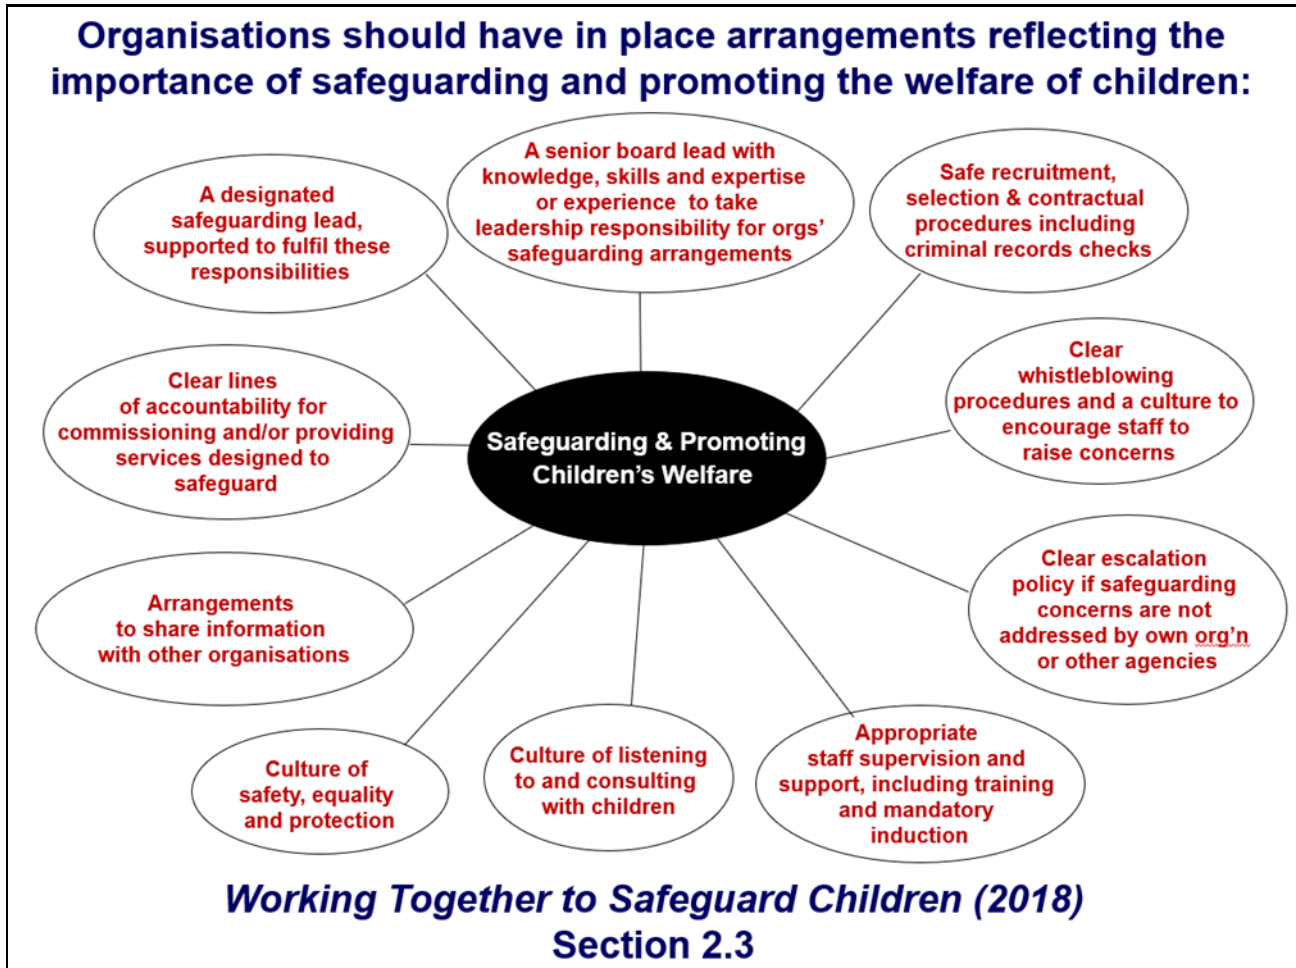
Organisations should have in place arrangements reflecting the importance of safeguarding and promoting the welfare of children:

Safeguarding & Promoting Children's Welfare

A designated safeguarding lead, supported to fulfil these responsibilities

A senior board lead with knowledge, skills and expertise or experience to take leadership responsibility for orgs' safeguarding arrangements

Safe recruitment, selection & contractual procedures including criminal records checks

Clear lines of accountability for commissioning and/or providing services designed to safeguard

Clear whistleblowing procedures and a culture to encourage staff to raise concerns

Arrangements to share information with other organisations

Clear escalation policy if safeguarding concerns are not addressed by own org'n or other agencies

Culture of safety, equality and protection

Culture of listening to and consulting with children

Appropriate staff supervision and support, including training and mandatory induction

Working Together to Safeguard Children (2018)
Section 2.3